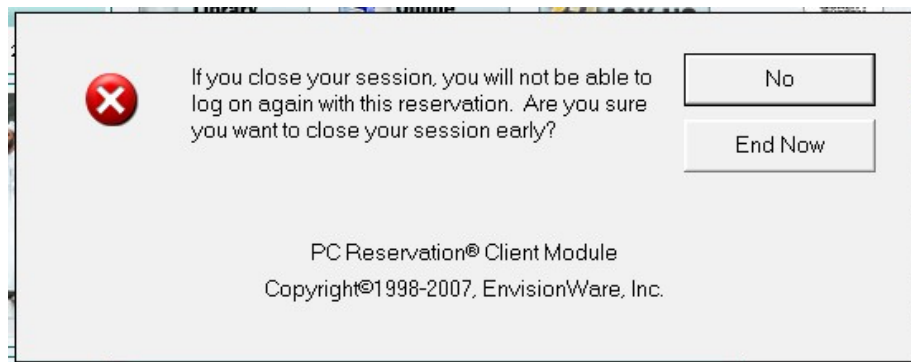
If you close your session, you will not be able to log on again with this reservation. Are you sure you want to close your session early?

No

End Now

PC Reservation® Client Module

Copyright©1998-2007, EnvisionWare, Inc.